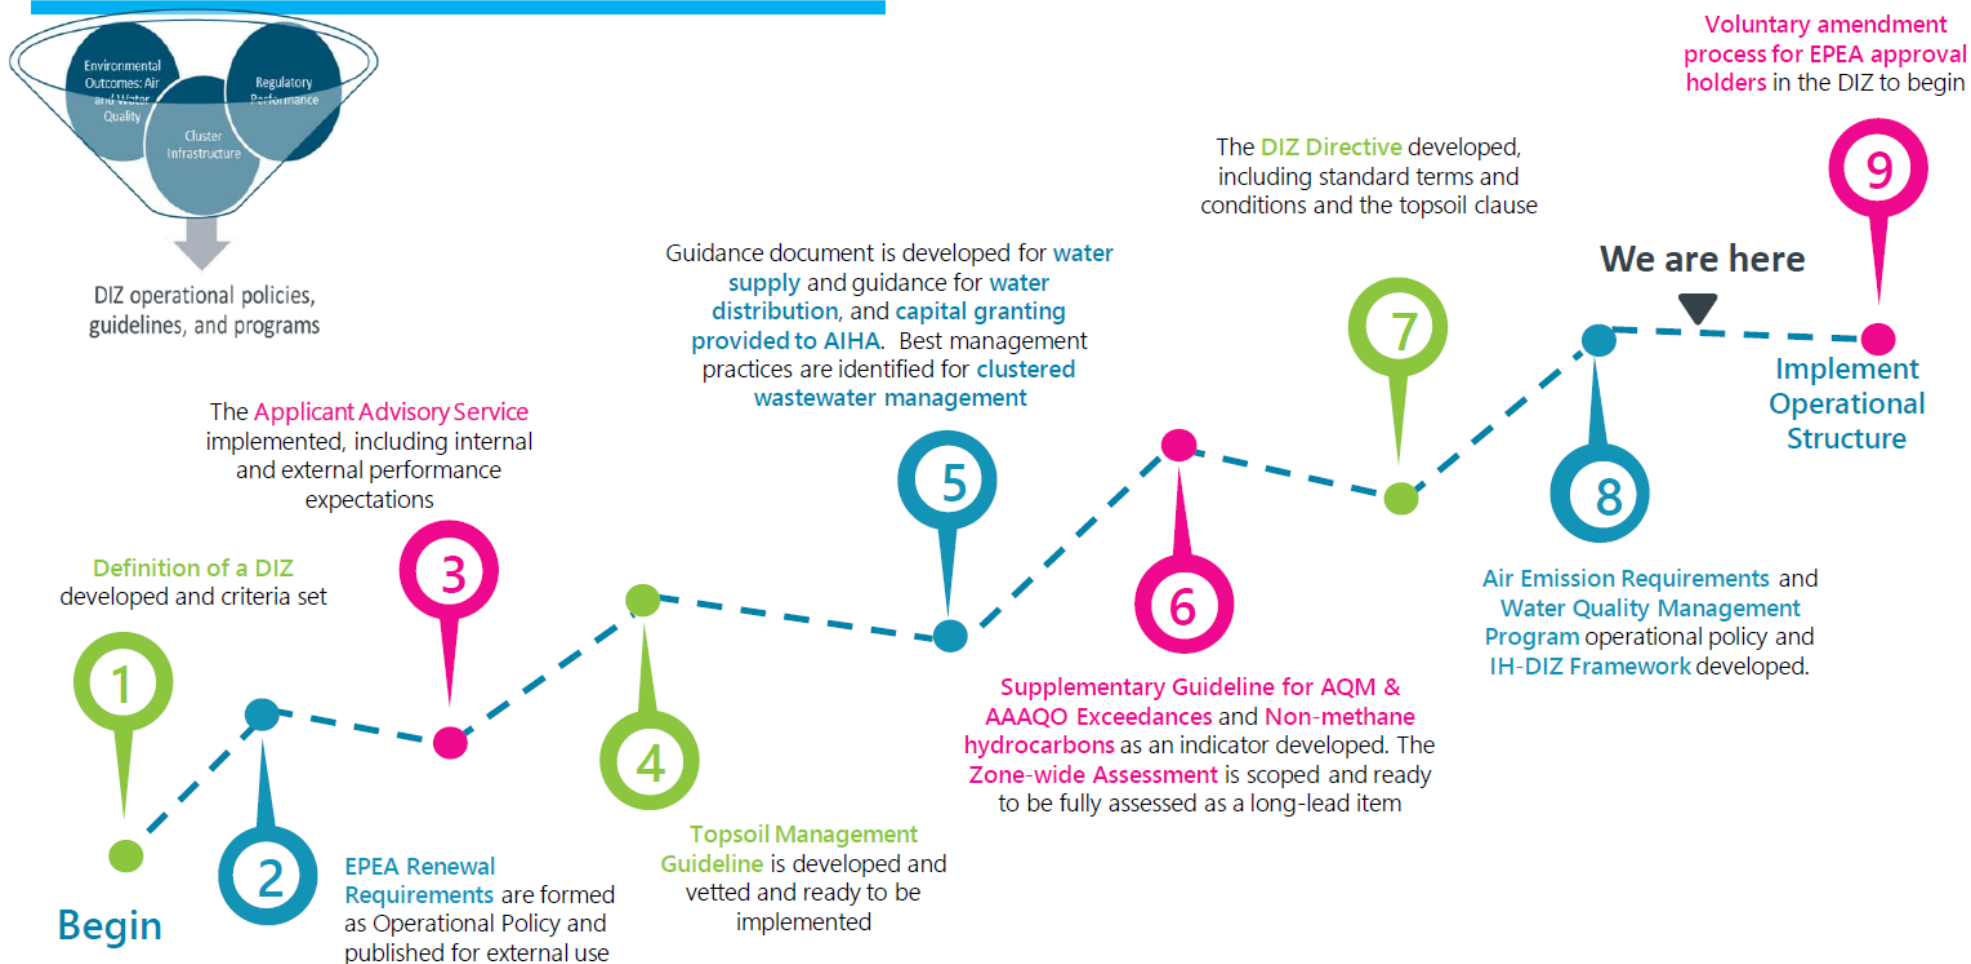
Environmental Outcomes: Air and Water Quality

Regulatory Performance

Cluster Infrastructure

DIZ operational policies, guidelines, and programs

Voluntary amendment process for EPEA approval holders in the DIZ to begin

The DIZ Directive developed, including standard terms and conditions and the topsoil clause

Guidance document is developed for water supply and guidance for water distribution, and capital granting provided to AIHA. Best management practices are identified for clustered wastewater management

We are here

9

7

Implement Operational Structure

The Applicant Advisory Service implemented, including internal and external performance expectations

5

3

8

6

Definition of a DIZ developed and criteria set

Air Emission Requirements and Water Quality Management Program operational policy and IH-DIZ Framework developed.

1

4

Supplementary Guideline for AQM & AAAQO Exceedances and Non-methane hydrocarbons as an indicator developed. The Zone-wide Assessment is scoped and ready to be fully assessed as a long-lead item

2

Topsoil Management Guideline is developed and vetted and ready to be implemented

Begin

EPEA Renewal Requirements are formed as Operational Policy and published for external use